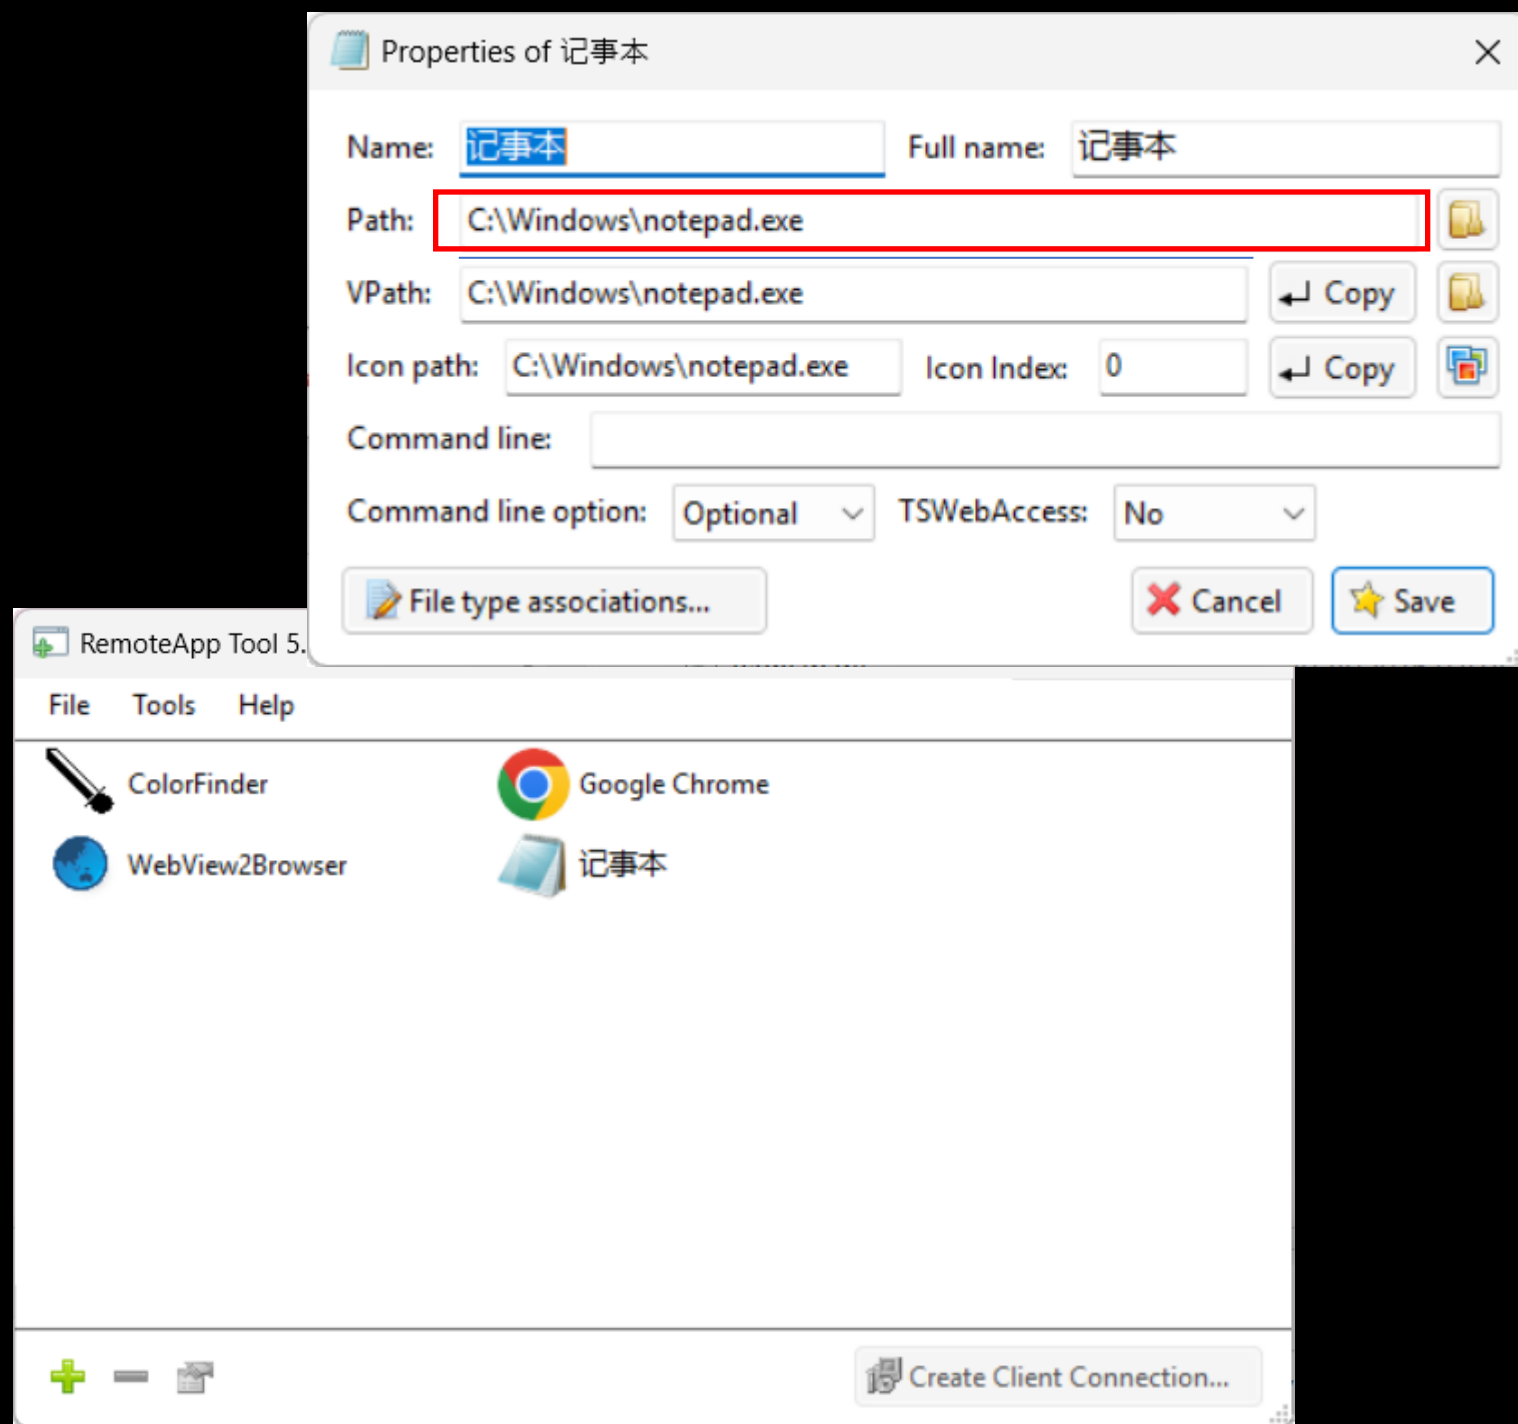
Properties of 记事本

Name: 记事本 Full name: 记事本

Path: C:\Windows\notepad.exe

VPath: C:\Windows\notepad.exe Copy

Icon path: C:\Windows\notepad.exe Icon Index: 0 Copy

Command line:

Command line option: Optional TSWebAccess: No

File type associations... Cancel Save

RemoteApp Tool 5.

File Tools Help

ColorFinder Google Chrome

WebView2Browser 记事本

Create Client Connection...